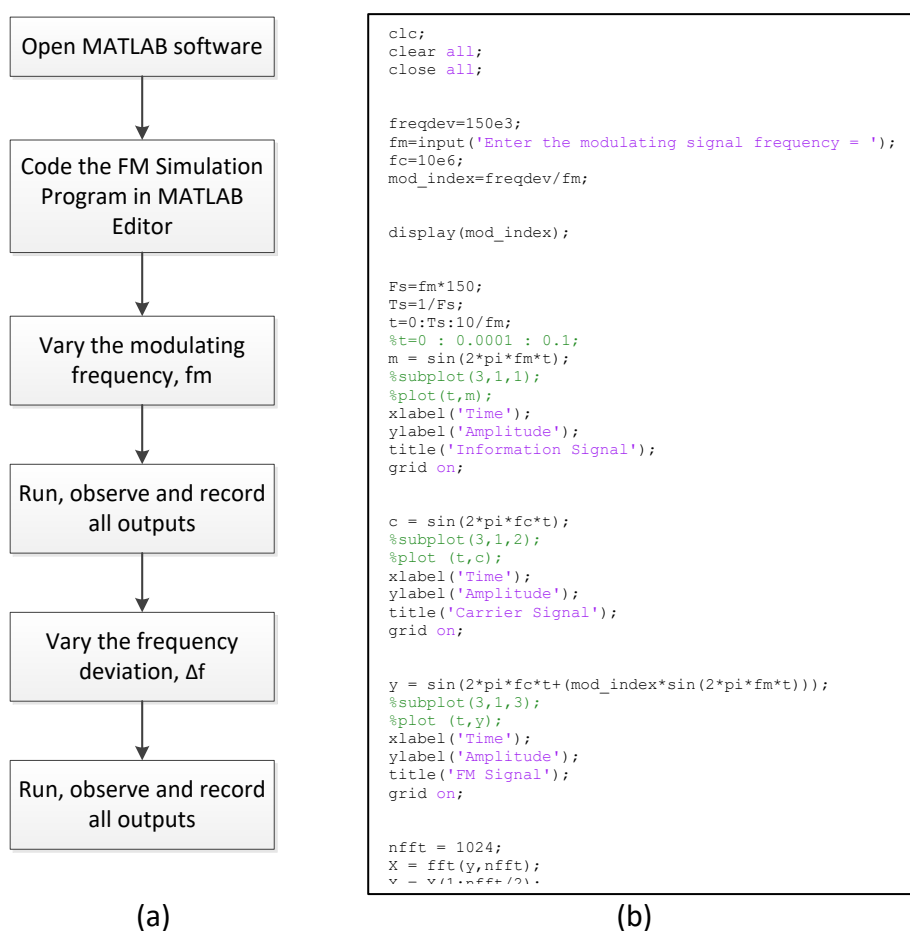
Open MATLAB software

Code the FM Simulation Program in MATLAB Editor

Vary the modulating frequency, fm

Run, observe and record all outputs

Vary the frequency deviation, Δf

Run, observe and record all outputs

(a)

clc;
clear all;
close all;

freqdev=150e3;
fm=input('Enter the modulating signal frequency = ');
fc=10e6;
mod_index=freqdev/fm;

display(mod_index);

Fs=fm*150;
Ts=1/Fs;
t=0:Ts:10/fm;
%t=0 : 0.0001 : 0.1;
m = sin(2*pi*fm*t);
%subplot(3,1,1);
%plot(t,m);
xlabel('Time');
ylabel('Amplitude');
title('Information Signal');
grid on;

c = sin(2*pi*fc*t);
%subplot(3,1,2);
%plot (t,c);
xlabel('Time');
ylabel('Amplitude');
title('Carrier Signal');
grid on;

y = sin(2*pi*fc*t+(mod_index*sin(2*pi*fm*t)));
%subplot(3,1,3);
%plot (t,y);
xlabel('Time');
ylabel('Amplitude');
title('FM Signal');
grid on;

nfft = 1024;
X = fft(y,nfft);
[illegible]

(b)